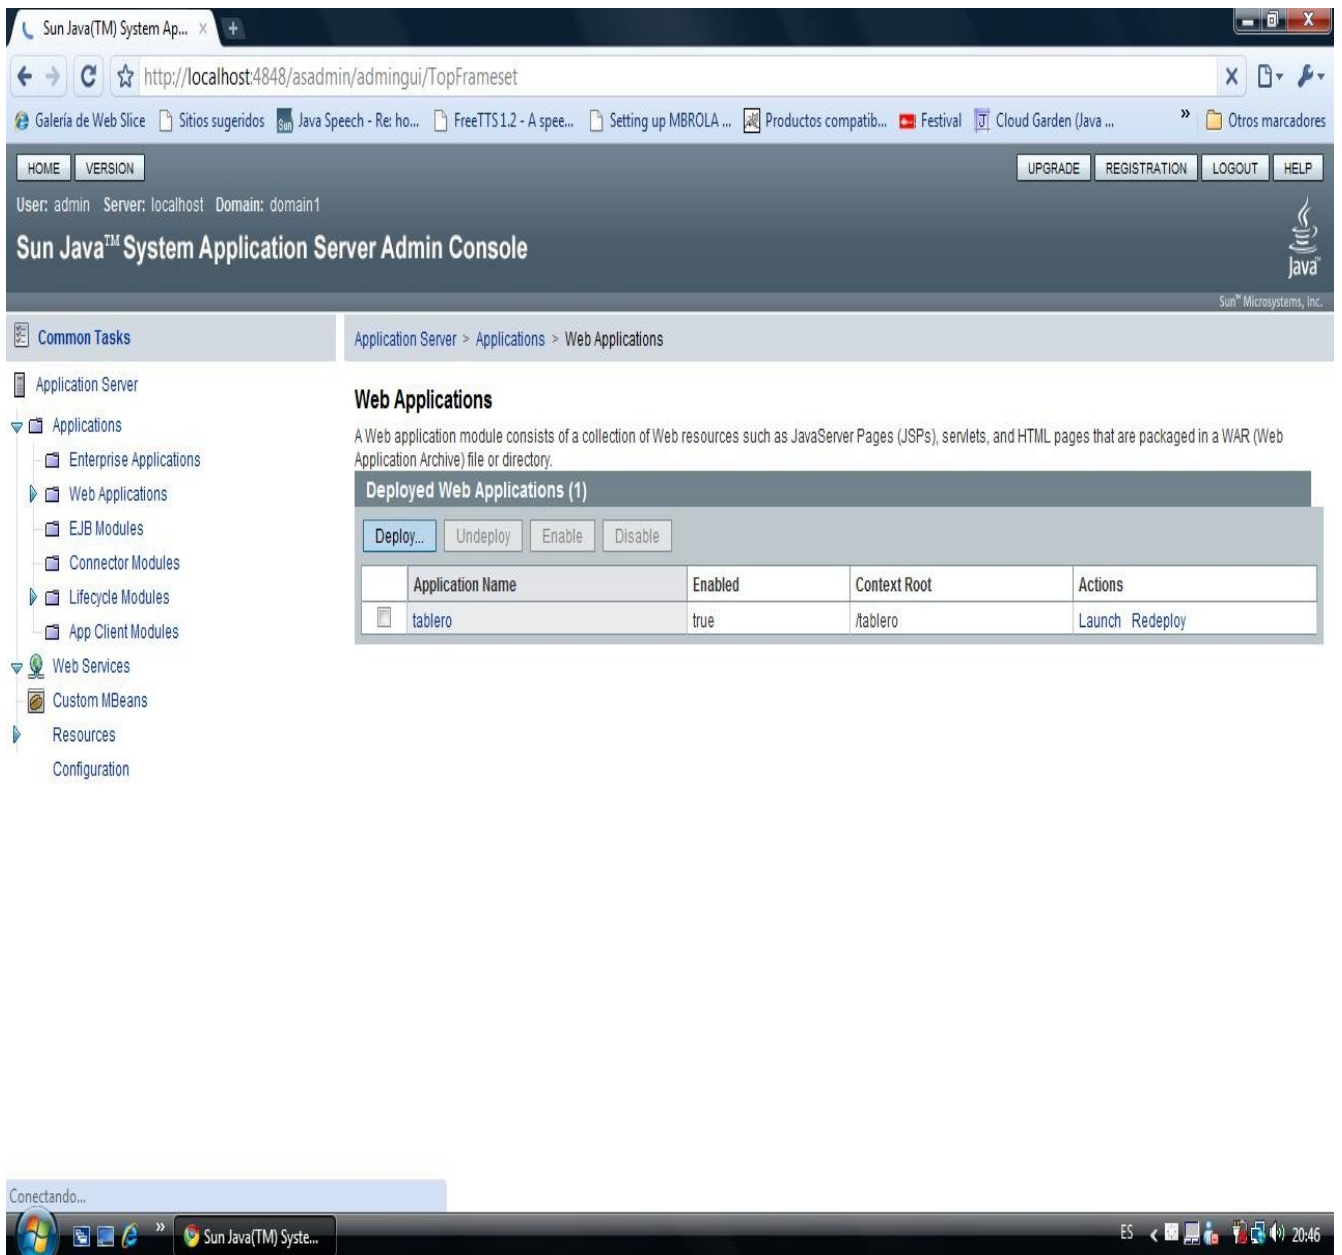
Sun Java(TM) System Ap... ×

http://localhost:4848/asadmin/admingui/TopFrameset

Galería de Web Slice | Sitios sugeridos | Java Speech - Re: ho... | FreeTTS 1.2 - A spee... | Setting up MBROLA ... | Productos compatib... | Festival | Cloud Garden (Java ... | » | Otros marcadores

HOME | VERSION

UPGRADE | REGISTRATION | LOGOUT | HELP

User: admin Server: localhost Domain: domain1

Sun Java™ System Application Server Admin Console

Java

Sun™ Microsystems, Inc.

Common Tasks

Application Server

Applications

Enterprise Applications

Web Applications

EJB Modules

Connector Modules

Lifecycle Modules

App Client Modules

Web Services

Custom MBeans

Resources

Configuration

Application Server > Applications > Web Applications

Web Applications

A Web application module consists of a collection of Web resources such as JavaServer Pages (JSPs), servlets, and HTML pages that are packaged in a WAR (Web Application Archive) file or directory.

Deployed Web Applications (1)

Deploy... | Undeploy | Enable | Disable

| | Application Name | Enabled | Context Root | Actions |
|---|---|---|---|---|
| | tablero | true | /tablero | Launch Redeploy |

Conectando...

Sun Java(TM) Syste...

ES 20:46